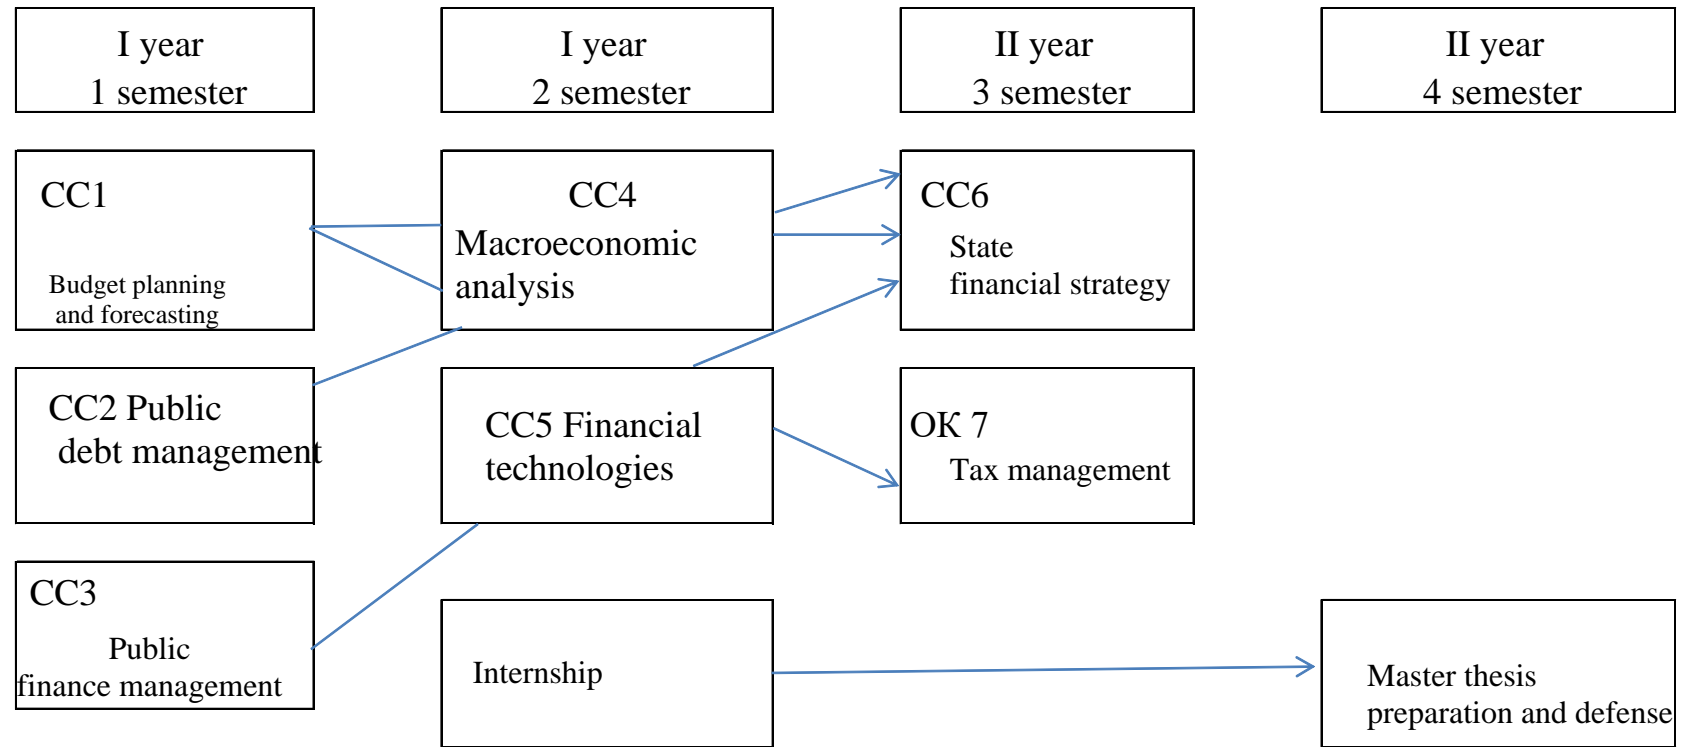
I year
1 semester

I year
2 semester

II year
3 semester

II year
4 semester

CC1
Budget planning and forecasting

CC4
Macroeconomic analysis

CC6
State financial strategy

CC2 Public debt management

CC5 Financial technologies

OK 7
Tax management

CC3
Public finance management

Internship

Master thesis preparation and defense